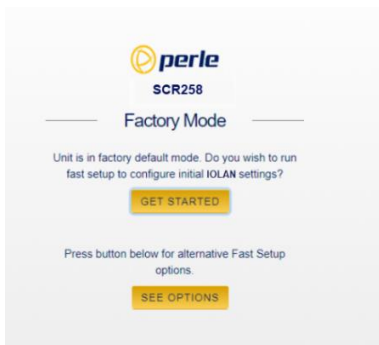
perle

SCR258

Factory Mode

Unit is in factory default mode. Do you wish to run fast setup to configure initial IOLAN settings?

GET STARTED

Press button below for alternative Fast Setup options.

SEE OPTIONS